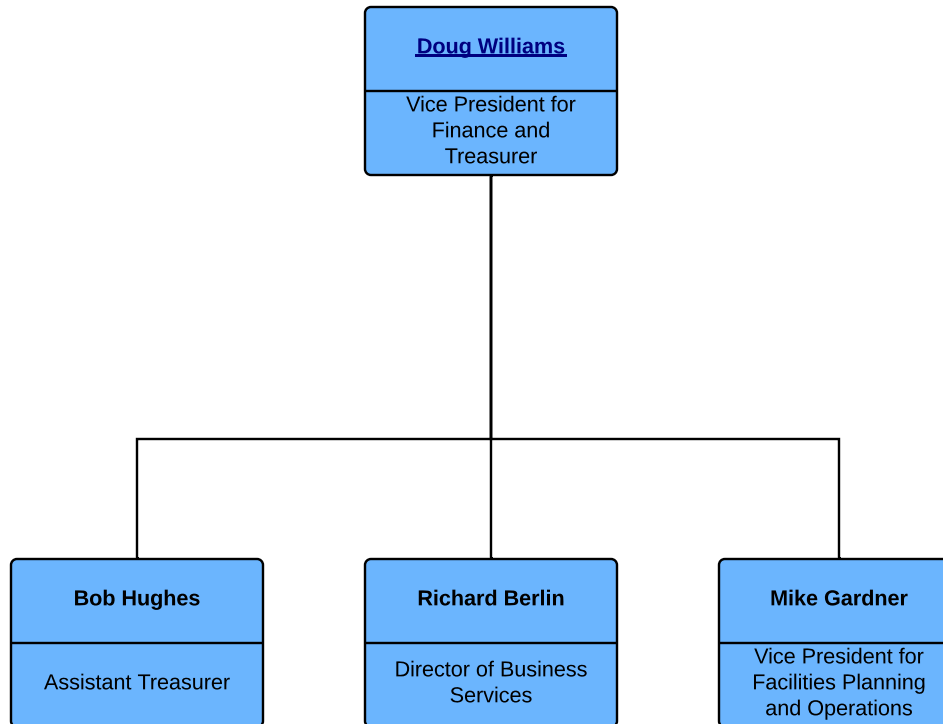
Doug Williams

Vice President for Finance and Treasurer

Bob Hughes

Assistant Treasurer

Richard Berlin

Director of Business Services

Mike Gardner

Vice President for Facilities Planning and Operations